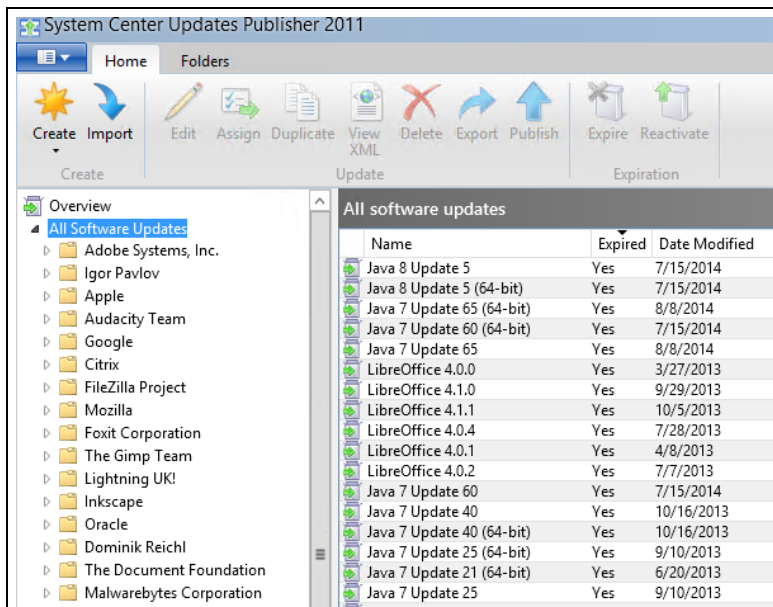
System Center Updates Publisher 2011

Home Folders

Create Import
Create

Edit Assign Duplicate View XML Delete Export Publish
Update

Expire Reactivate
Expiration

Overview
All Software Updates
Adobe Systems, Inc.
Igor Pavlov
Apple
Audacity Team
Google
Citrix
FileZilla Project
Mozilla
Foxit Corporation
The Gimp Team
Lightning UK!
Inkscape
Oracle
Dominik Reichl
The Document Foundation
Malwarebytes Corporation

All software updates

| Name | Expired | Date Modified |
|---|---|---|
| Java 8 Update 5 | Yes | 7/15/2014 |
| Java 8 Update 5 (64-bit) | Yes | 7/15/2014 |
| Java 7 Update 65 (64-bit) | Yes | 8/8/2014 |
| Java 7 Update 60 (64-bit) | Yes | 7/15/2014 |
| Java 7 Update 65 | Yes | 8/8/2014 |
| LibreOffice 4.0.0 | Yes | 3/27/2013 |
| LibreOffice 4.1.0 | Yes | 9/29/2013 |
| LibreOffice 4.1.1 | Yes | 10/5/2013 |
| LibreOffice 4.0.4 | Yes | 7/28/2013 |
| LibreOffice 4.0.1 | Yes | 4/8/2013 |
| LibreOffice 4.0.2 | Yes | 7/7/2013 |
| Java 7 Update 60 | Yes | 7/15/2014 |
| Java 7 Update 40 | Yes | 10/16/2013 |
| Java 7 Update 40 (64-bit) | Yes | 10/16/2013 |
| Java 7 Update 25 (64-bit) | Yes | 9/10/2013 |
| Java 7 Update 21 (64-bit) | Yes | 6/20/2013 |
| Java 7 Update 25 | Yes | 9/10/2013 |